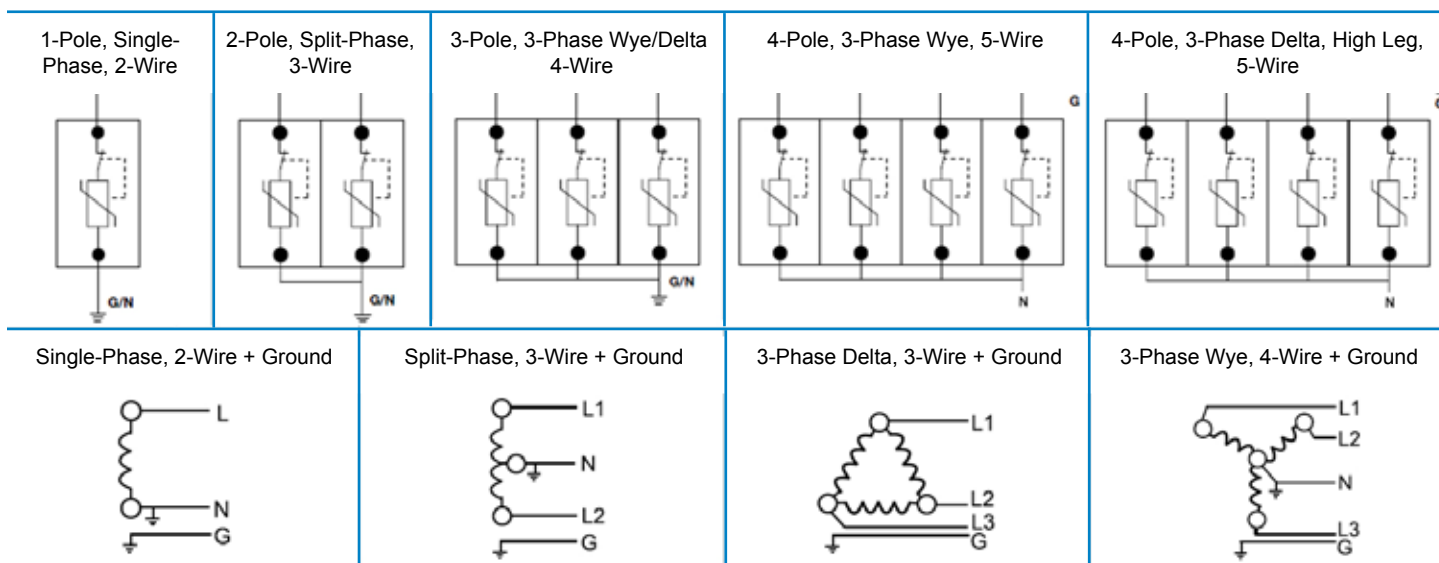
1-Pole, Single-Phase, 2-Wire

G/N

2-Pole, Split-Phase, 3-Wire

G/N

3-Pole, 3-Phase Wye/Delta 4-Wire

G/N

4-Pole, 3-Phase Wye, 5-Wire

G

N

4-Pole, 3-Phase Delta, High Leg, 5-Wire

N

Single-Phase, 2-Wire + Ground

L

N

G

Split-Phase, 3-Wire + Ground

L1

N

L2

G

3-Phase Delta, 3-Wire + Ground

L1

L2

L3

G

3-Phase Wye, 4-Wire + Ground

L1

L2

N

L3

G